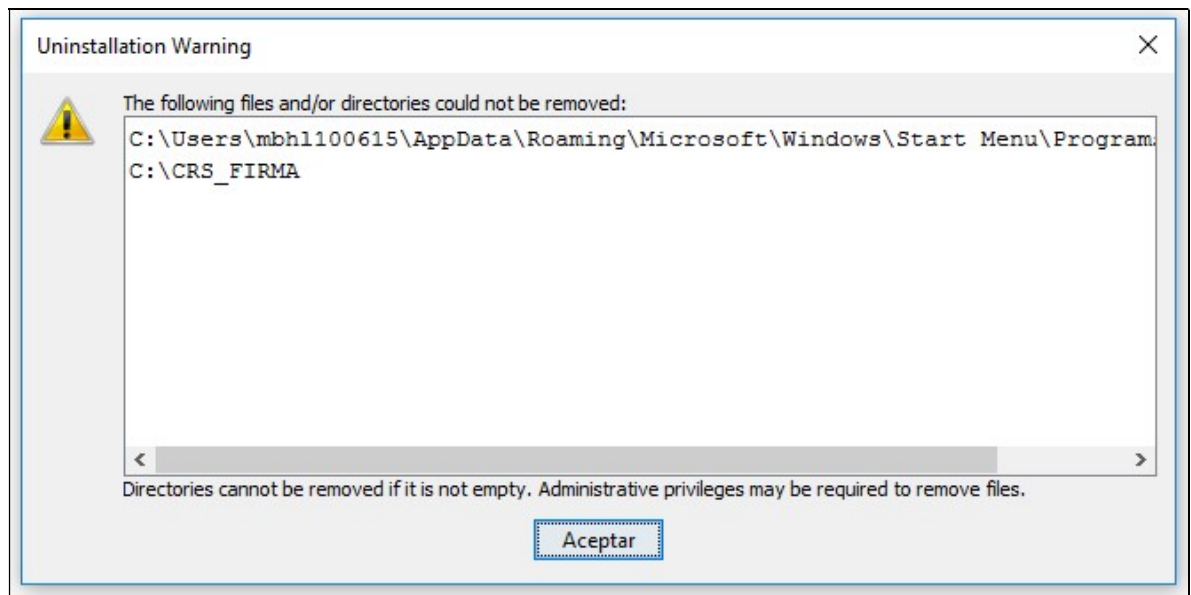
Uninstallation Warning

×

The following files and/or directories could not be removed:

C:\Users\mbhl100615\AppData\Roaming\Microsoft\Windows\Start Menu\Program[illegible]
C:\CRS_FIRMA

<

>

Directories cannot be removed if it is not empty. Administrative privileges may be required to remove files.

Aceptar